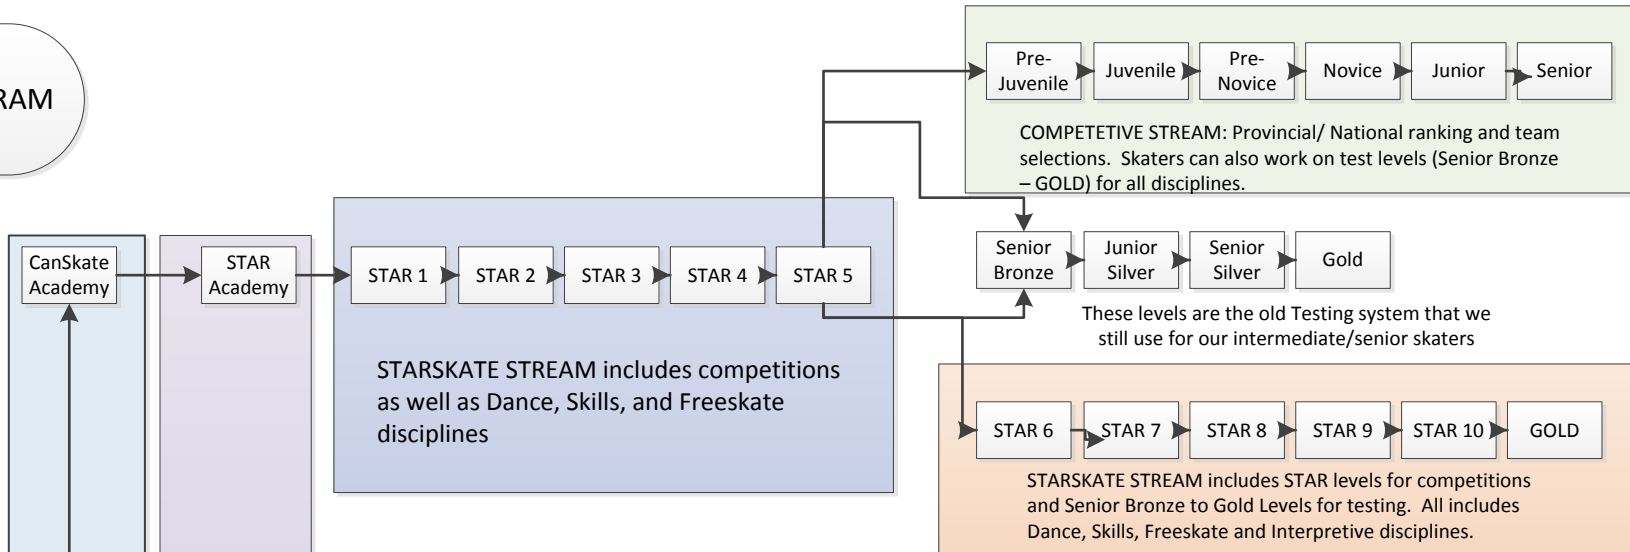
RAM

Pre-Juvenile
Juvenile
Pre-Novice
Novice
Junior
Senior

COMPETETIVE STREAM: Provincial/ National ranking and team selections. Skaters can also work on test levels (Senior Bronze – GOLD) for all disciplines.

CanSkate Academy
STAR Academy
STAR 1
STAR 2
STAR 3
STAR 4
STAR 5

Senior Bronze
Junior Silver
Senior Silver
Gold

These levels are the old Testing system that we still use for our intermediate/senior skaters

STARSKATE STREAM includes competitions as well as Dance, Skills, and Freeskate disciplines

STAR 6
STAR 7
STAR 8
STAR 9
STAR 10
GOLD

STARSKATE STREAM includes STAR levels for competitions and Senior Bronze to Gold Levels for testing. All includes Dance, Skills, Freeskate and Interpretive disciplines.